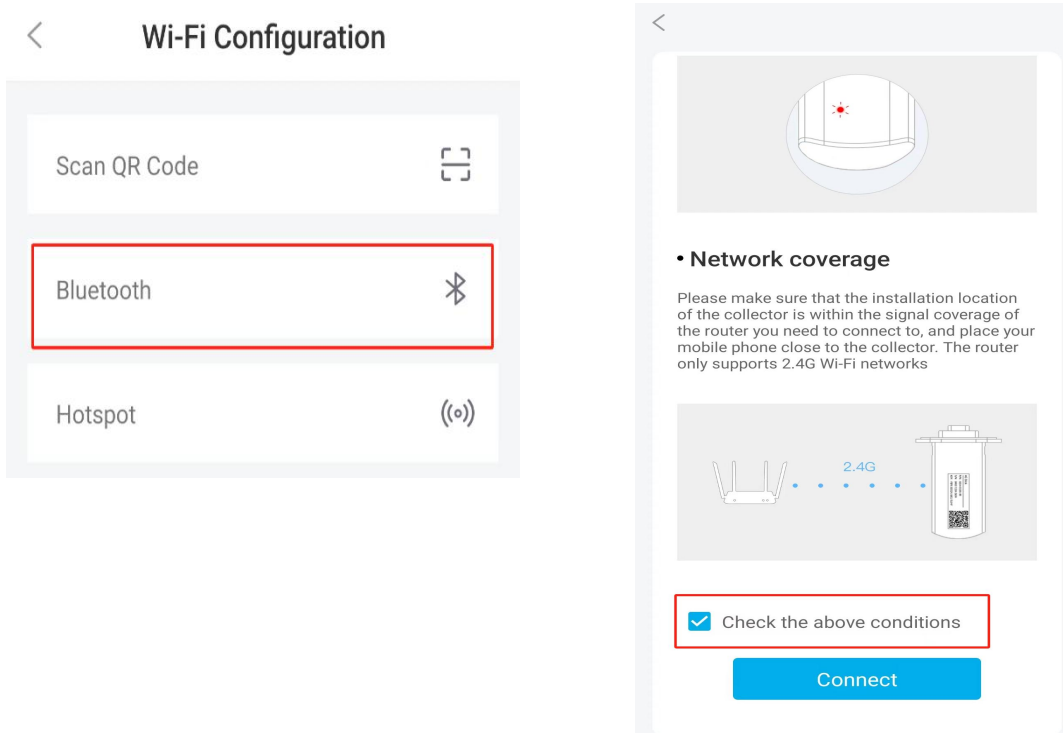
Wi-Fi Configuration

Scan QR Code

Bluetooth

Hotspot

• Network coverage

Please make sure that the installation location of the collector is within the signal coverage of the router you need to connect to, and place your mobile phone close to the collector. The router only supports 2.4G Wi-Fi networks

2.4G

Check the above conditions

Connect